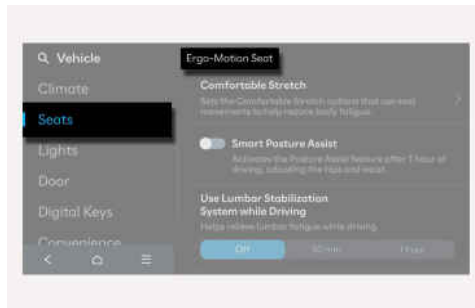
Vehicle

Climate

Seats

Lights

Door

Digital Keys

Convenience

Ergo-Motion Seat

Comfortable Stretch

Sets the Comfortable Stretch options that use seat movements to help reduce body fatigue.

Smart Posture Assist

Activates the Posture Assist feature after 1 hour of driving, adjusting the hips and waist.

Use Lumbar Stabilization System while Driving

Helps relieve lumbar fatigue while driving.

Off

30 min

1 hour